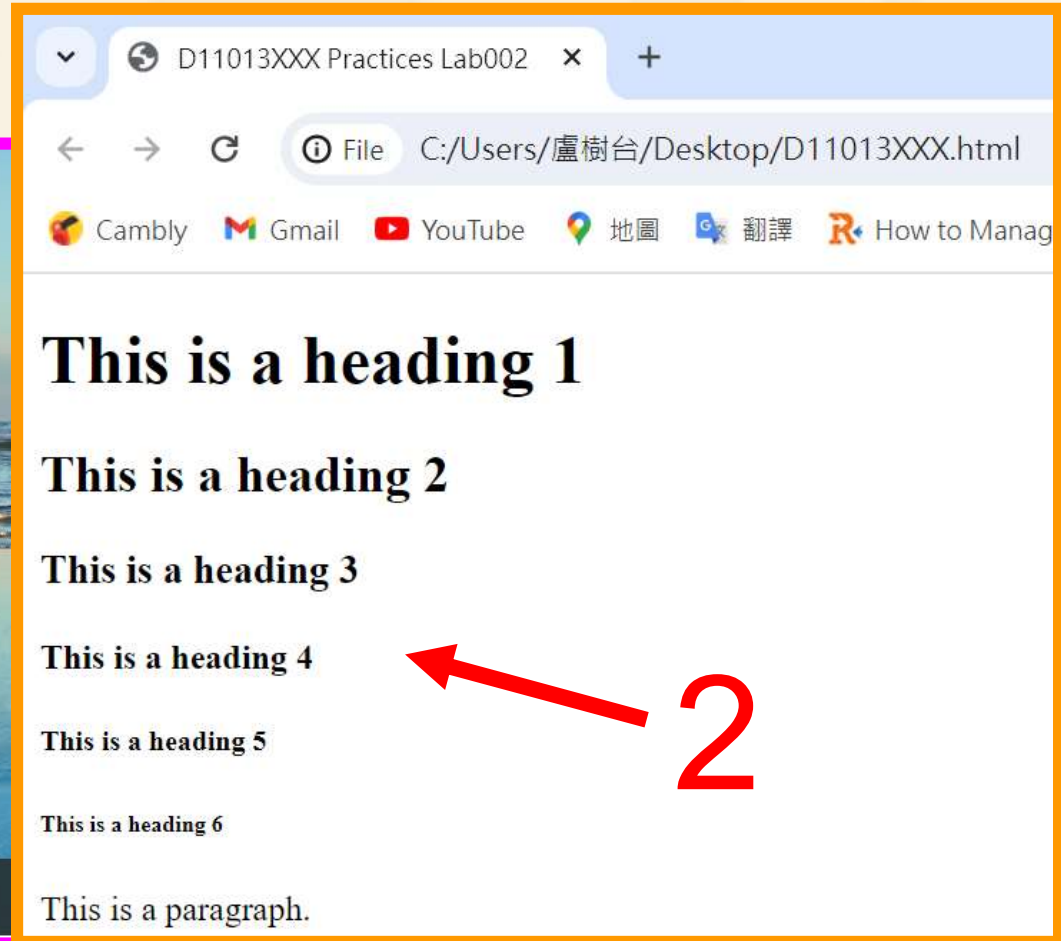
D11013XXX Practices Lab002 ×
+

File C:/Users/盧樹台/Desktop/D11013XXX.html

Cambly Gmail YouTube 地圖 翻譯 How to Manag

This is a heading 1

This is a heading 2

This is a heading 3

This is a heading 4

This is a heading 5

This is a heading 6

This is a paragraph.

2